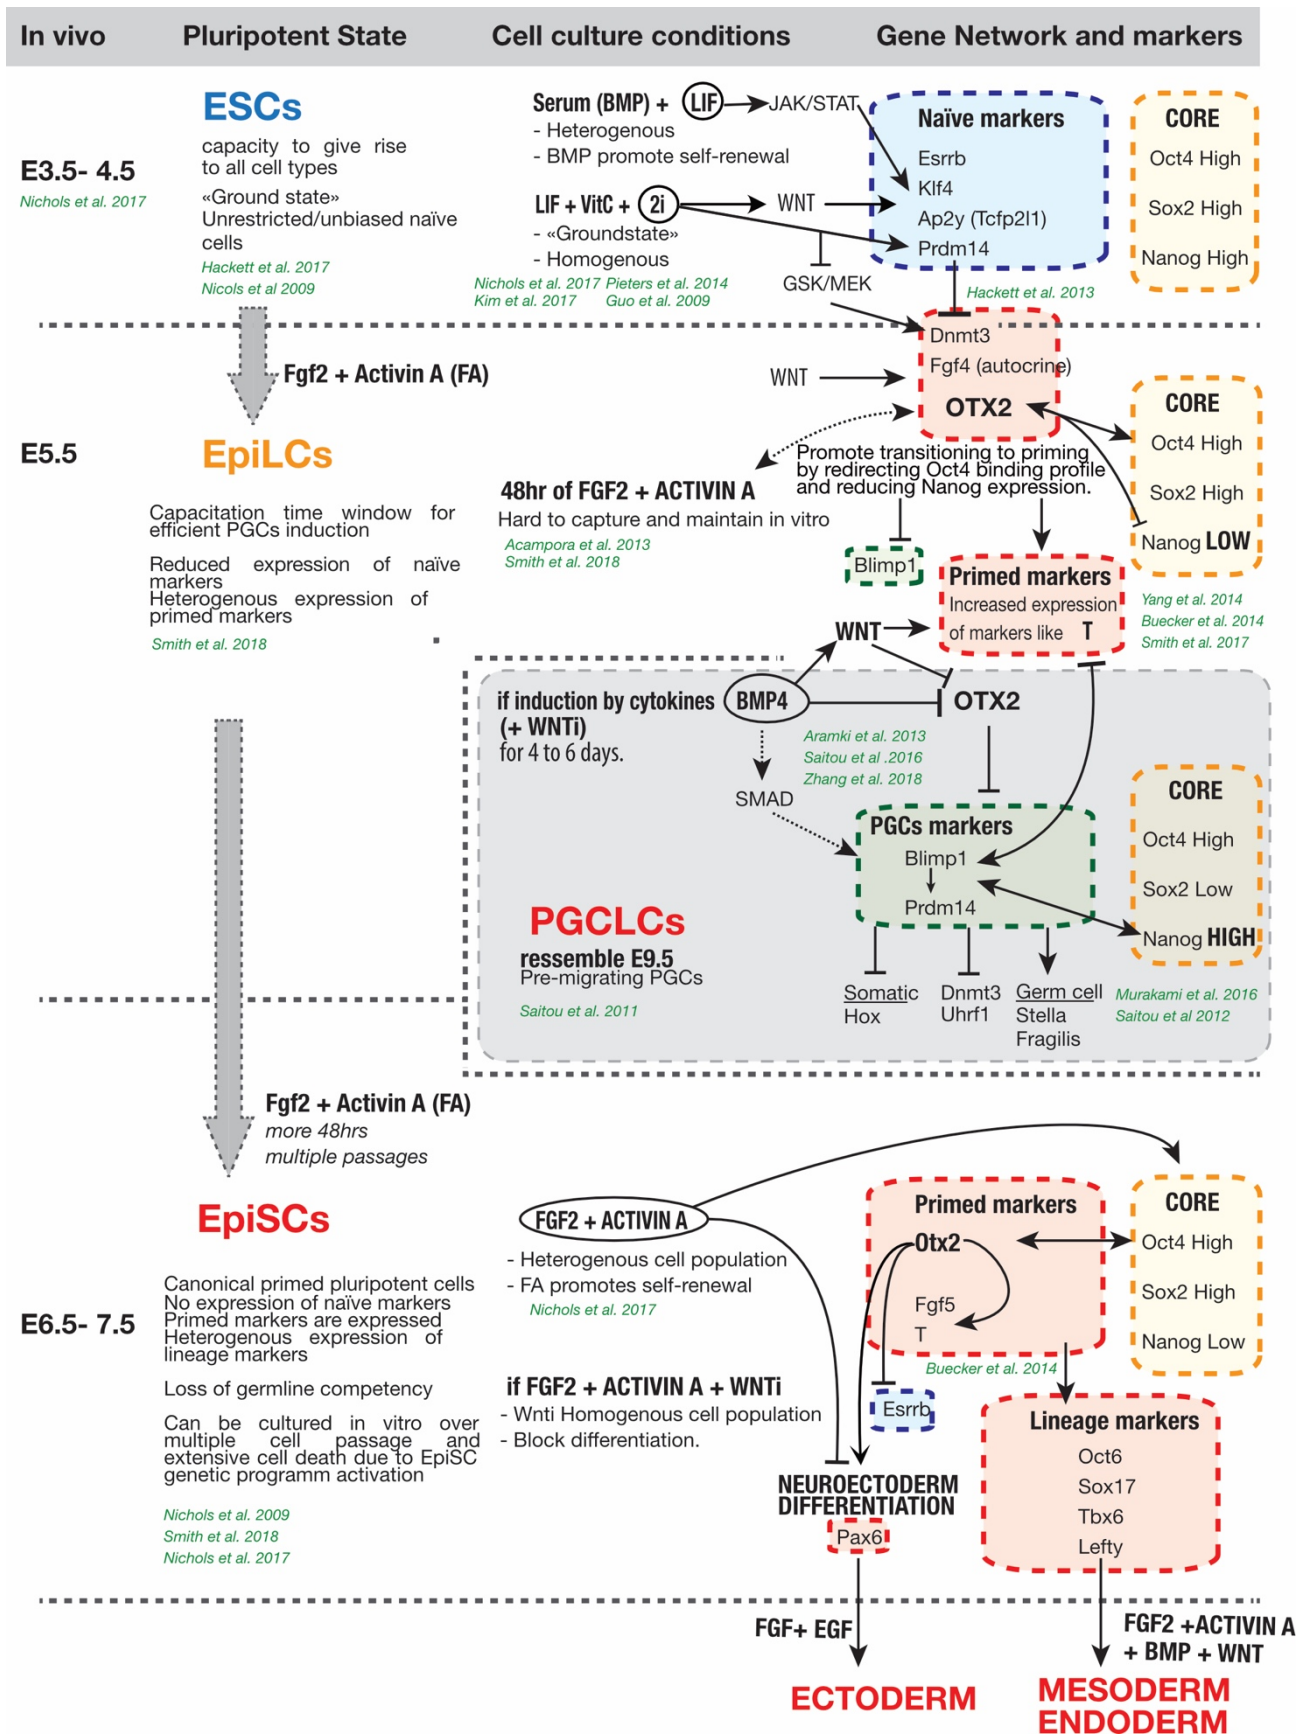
In vivo | Pluripotent State | Cell culture conditions | Gene Network and markers

ESCs
capacity to give rise to all cell types
«Ground state»
Unrestricted/unbiased naïve cells
Hackett et al. 2017
Nicols et al 2009

E3.5- 4.5
Nichols et al. 2017

Serum (BMP) + LIF → JAK/STAT
- Heterogenous
- BMP promote self-renewal

LIF + VitC + 2i → WNT
- «Groundstate»
- Homogenous
Nichols et al. 2017 Pieters et al. 2014
Kim et al. 2017 Guo et al. 2009
GSK/MEK

Naïve markers
Esrrb
Klf4
Ap2y (Tcfp2l1)
Prdm14

CORE
Oct4 High
Sox2 High
Nanog High

Hackett et al. 2013

Fgf2 + Activin A (FA)

WNT
Dnmt3
Fgf4 (autocrine)
OTX2

CORE
Oct4 High
Sox2 High
Nanog LOW

E5.5
EpiLCs
Capacitation time window for efficient PGCs induction
Reduced expression of naïve markers
Heterogenous expression of primed markers
Smith et al. 2018

Promote transitioning to priming by redirecting Oct4 binding profile and reducing Nanog expression.

48hr of FGF2 + ACTIVIN A
Hard to capture and maintain in vitro
Acampora et al. 2013
Smith et al. 2018

Blimp1
Primed markers
Increased expression of markers like T
WNT
Yang et al. 2014
Buecker et al. 2014
Smith et al. 2017

if induction by cytokines (+ WNTi)
for 4 to 6 days.
BMP4
OTX2
Aramki et al. 2013
Saitou et al .2016
Zhang et al. 2018
SMAD

PGCs markers
Blimp1
Prdm14

CORE
Oct4 High
Sox2 Low
Nanog HIGH

PGCLCs
ressemble E9.5
Pre-migrating PGCs
Saitou et al. 2011

Somatic
Hox
Dnmt3
Uhrf1
Germ cell
Stella
Fragilis
Murakami et al. 2016
Saitou et al 2012

Fgf2 + Activin A (FA)
more 48hrs
multiple passages

EpiSCs
E6.5- 7.5
Canonical primed pluripotent cells
No expression of naïve markers
Primed markers are expressed
Heterogenous expression of lineage markers
Loss of germline competency
Can be cultured in vitro over multiple cell passage and extensive cell death due to EpiSC genetic programm activation
Nichols et al. 2009
Smith et al. 2018
Nichols et al. 2017

FGF2 + ACTIVIN A
- Heterogenous cell population
- FA promotes self-renewal
Nichols et al. 2017

if FGF2 + ACTIVIN A + WNTi
- Wnti Homogenous cell population
- Block differentiation.

Primed markers
Otx2
Fgf5
T
Buecker et al. 2014

CORE
Oct4 High
Sox2 High
Nanog Low

Esrrb
NEUROECTODERM DIFFERENTIATION
Pax6

Lineage markers
Oct6
Sox17
Tbx6
Lefty

FGF+ EGF
ECTODERM
FGF2 +ACTIVIN A + BMP + WNT
MESODERM
ENDODERM